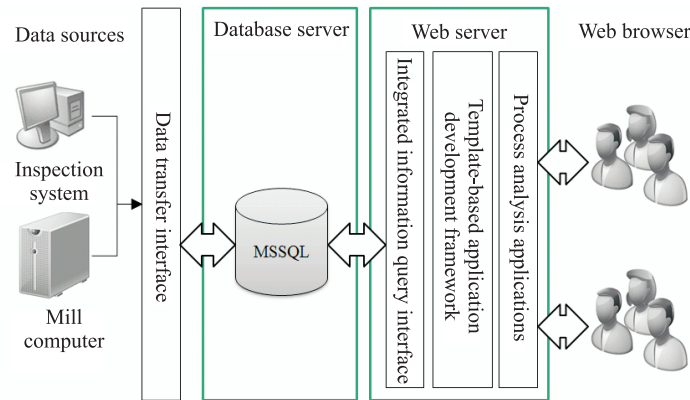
Data sources

Inspection system

Mill computer

Data transfer interface

Database server

MSSQL

Web server

Integrated information query interface

Template-based application development framework

Process analysis applications

Web browser